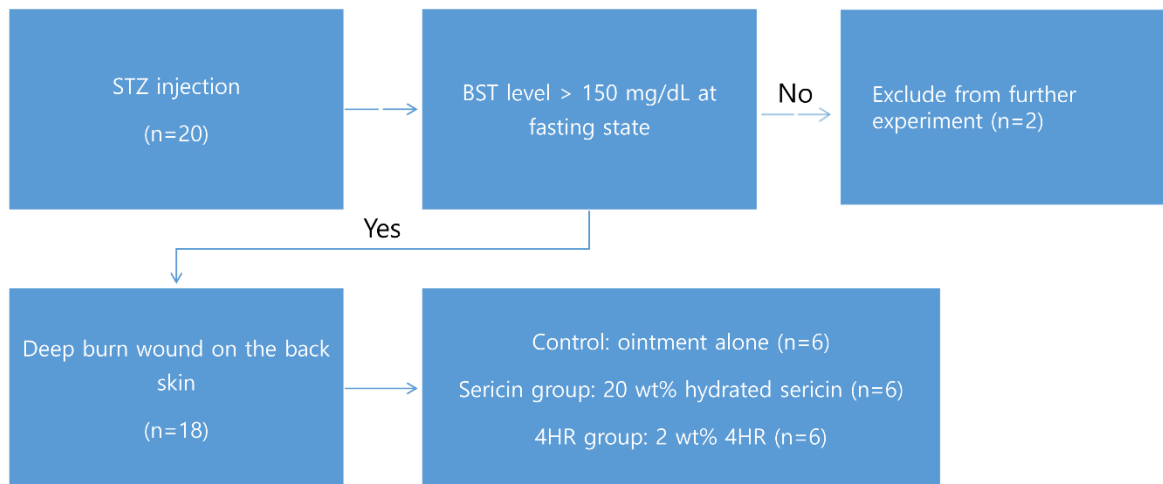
STZ injection

(n=20)

BST level > 150 mg/dL at fasting state

No

Exclude from further experiment (n=2)

Yes

Deep burn wound on the back skin

(n=18)

Control: ointment alone (n=6)

Sericin group: 20 wt% hydrated sericin (n=6)

4HR group: 2 wt% 4HR (n=6)